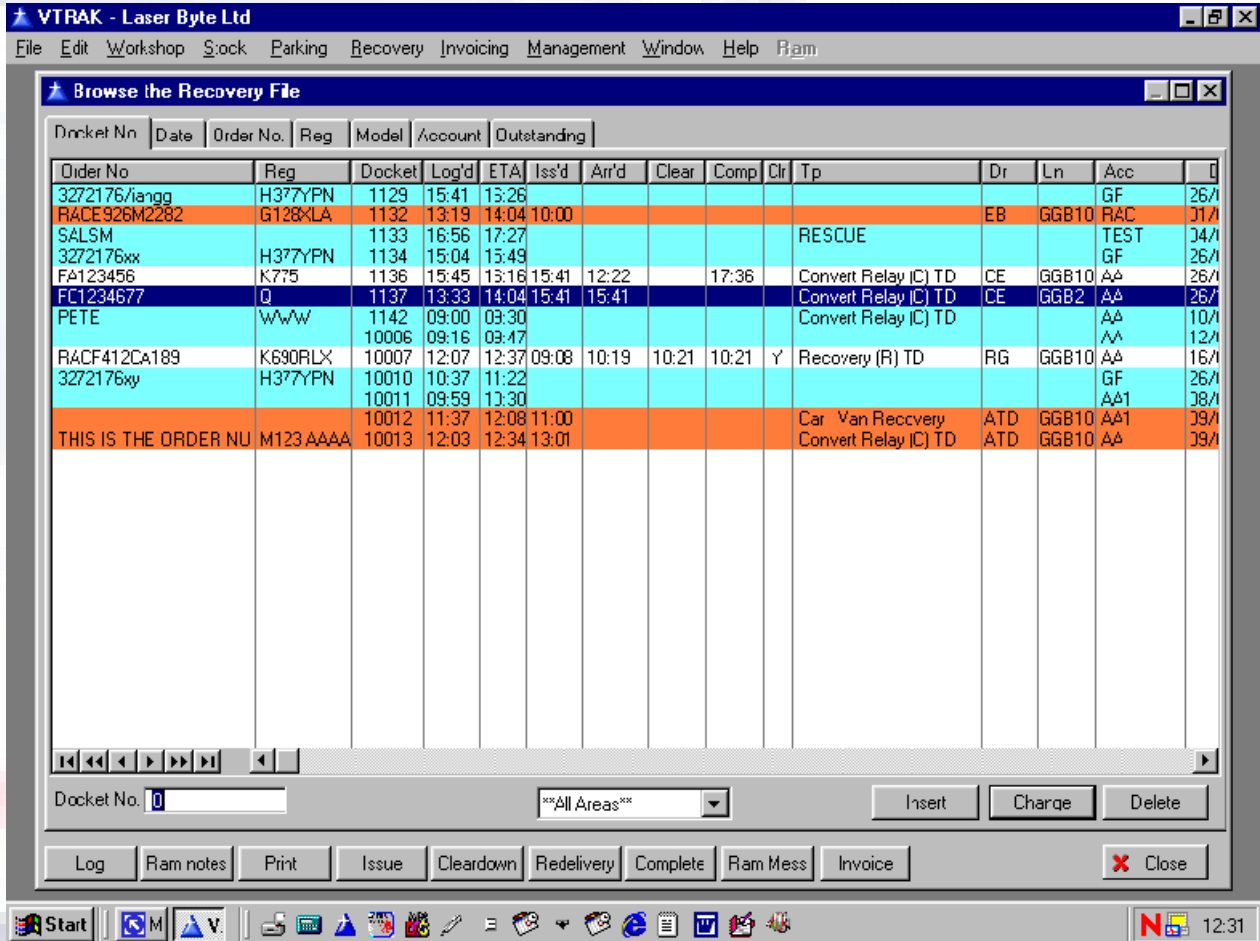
VTRAK - Laser Byte Ltd

File Edit Workshop Stock Parking Recovery Invoicing Management Window Help Ram

Browse the Recovery File

Docket No | Date | Order No. | Reg | Model | Account | Outstanding

| Order No | Reg | Docket | Log'd | ETA | Iss'd | Arr'd | Clear | Comp | Clr | Tp | Dr | Ln | Acc | D |
|---|---|---|---|---|---|---|---|---|---|---|---|---|---|---|
| 3272176/iangg | H377YPN | 1129 | 15:41 | 13:26 | | | | | | | | | GF | 26/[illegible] |
| RACE926M2282 | G128XLA | 1132 | 13:19 | 14:04 | 10:00 | | | | | | EB | GGB10 | RAC | 01/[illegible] |
| SALSM | | 1133 | 16:56 | 17:27 | | | | | | RESCUE | | | TEST | 04/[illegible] |
| 3272176xx | H377YPN | 1134 | 15:04 | 15:49 | | | | | | | | | GF | 26/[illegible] |
| FA123456 | K775 | 1136 | 15:45 | 13:16 | 15:41 | 12:22 | | 17:36 | | Convert Relay (C) TD | CE | GGB10 | AA | 26/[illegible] |
| FC1234677 | Q | 1137 | 13:33 | 14:04 | 15:41 | 15:41 | | | | Convert Relay (C) TD | CE | GGB2 | AA | 26/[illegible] |
| PETE | WWW | 1142 | 09:00 | 03:30 | | | | | | Convert Relay (C) TD | | | AA | 10/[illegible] |
| | | 10006 | 09:16 | 09:47 | | | | | | | | | AA | 12/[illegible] |
| RACF412CA189 | K690RLX | 10007 | 12:07 | 12:37 | 09:08 | 10:19 | 10:21 | 10:21 | Y | Recovery (R) TD | RG | GGB10 | AA | 16/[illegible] |
| 3272176xy | H377YPN | 10010 | 10:37 | 11:22 | | | | | | | | | GF | 26/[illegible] |
| | | 10011 | 09:59 | 10:30 | | | | | | | | | AA1 | 08/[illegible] |
| | | 10012 | 11:37 | 12:08 | 11:00 | | | | | Car Van Recovery | ATD | GGB10 | AA1 | 09/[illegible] |
| THIS IS THE ORDER NU | M123 AAAA | 10013 | 12:03 | 12:34 | 13:01 | | | | | Convert Relay (C) TD | ATD | GGB10 | AA | 09/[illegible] |

Docket No. 0

**All Areas**

Insert Change Delete

Log Ram notes Print Issue Cleardown Redelivery Complete Ram Mess Invoice Close

Start M V. 12:31